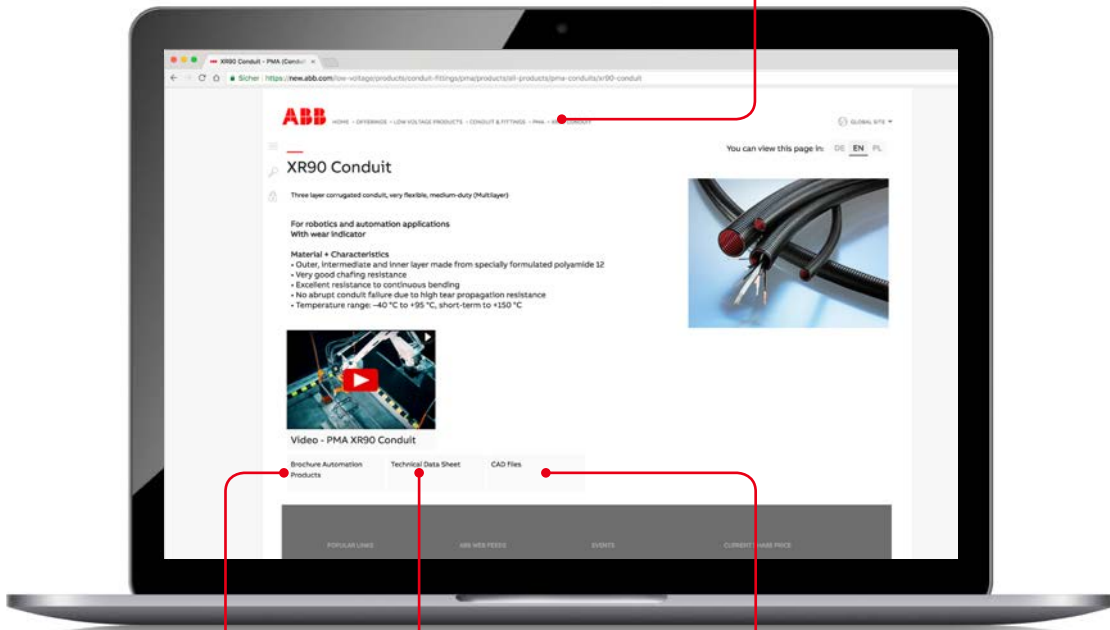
XR90 Conduit - PMA (Condui ×

Sicher | https://new.abb.com/low-voltage/products/conduit-fittings/pma/products/all-products/pma-conduits/xr90-conduit

ABB HOME › OFFERINGS › LOW VOLTAGE PRODUCTS › CONDUIT & FITTINGS › PMA › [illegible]

GLOBAL SITE

You can view this page in: DE EN PL

XR90 Conduit

Three layer corrugated conduit, very flexible, medium-duty (Multilayer)

For robotics and automation applications
With wear indicator

Material + Characteristics
• Outer, intermediate and inner layer made from specially formulated polyamide 12
• Very good chafing resistance
• Excellent resistance to continuous bending
• No abrupt conduit failure due to high tear propagation resistance
• Temperature range: –40 °C to +95 °C, short-term to +150 °C

Video - PMA XR90 Conduit

Brochure Automation Products

Technical Data Sheet

CAD Files

POPULAR LINKS

ABB WEB FEEDS

EVENTS

CURRENT SHARE PRICE